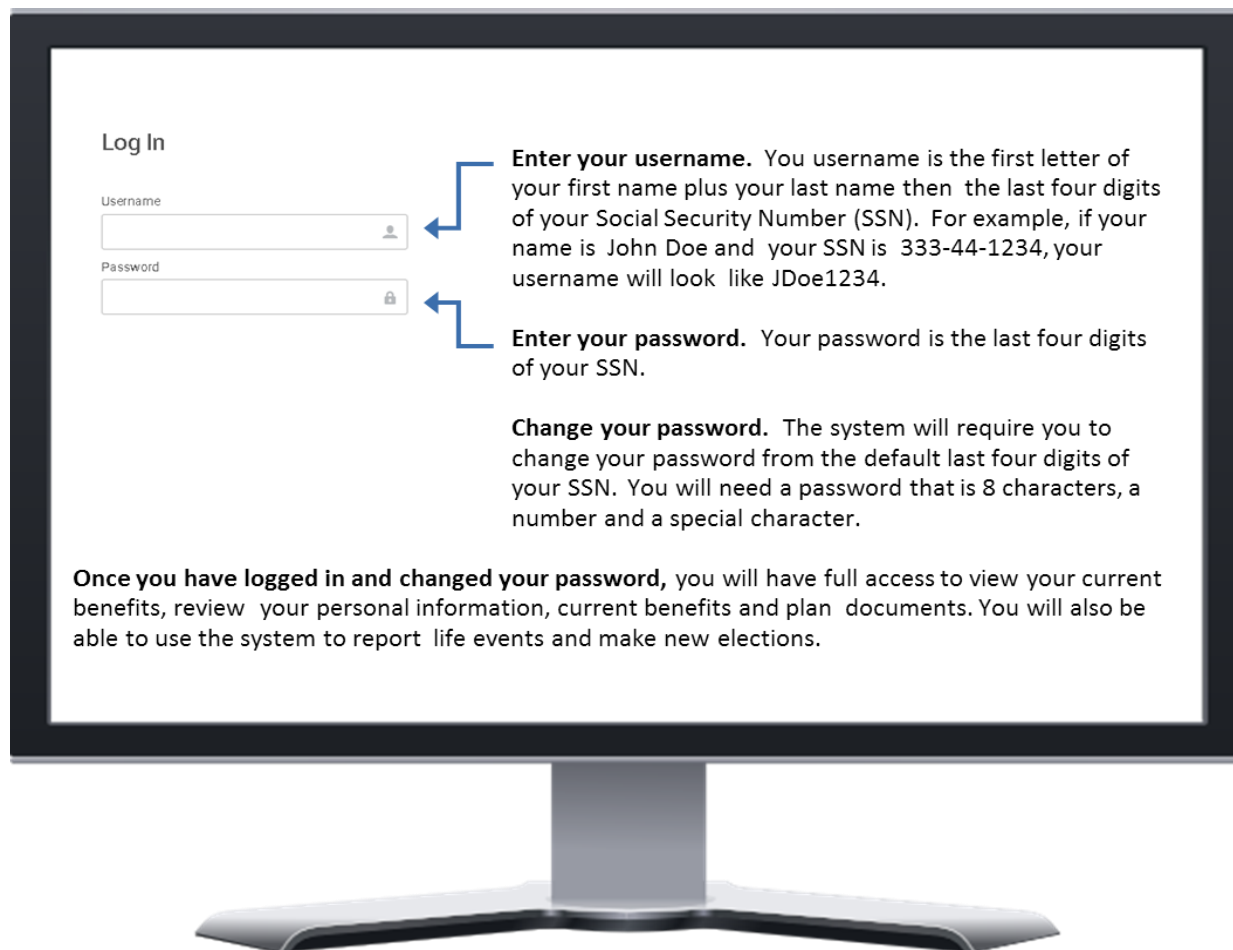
Log In

Username

Password

**Enter your username.** You username is the first letter of your first name plus your last name then the last four digits of your Social Security Number (SSN). For example, if your name is John Doe and your SSN is 333-44-1234, your username will look like JDoe1234.

**Enter your password.** Your password is the last four digits of your SSN.

**Change your password.** The system will require you to change your password from the default last four digits of your SSN. You will need a password that is 8 characters, a number and a special character.

**Once you have logged in and changed your password,** you will have full access to view your current benefits, review your personal information, current benefits and plan documents. You will also be able to use the system to report life events and make new elections.